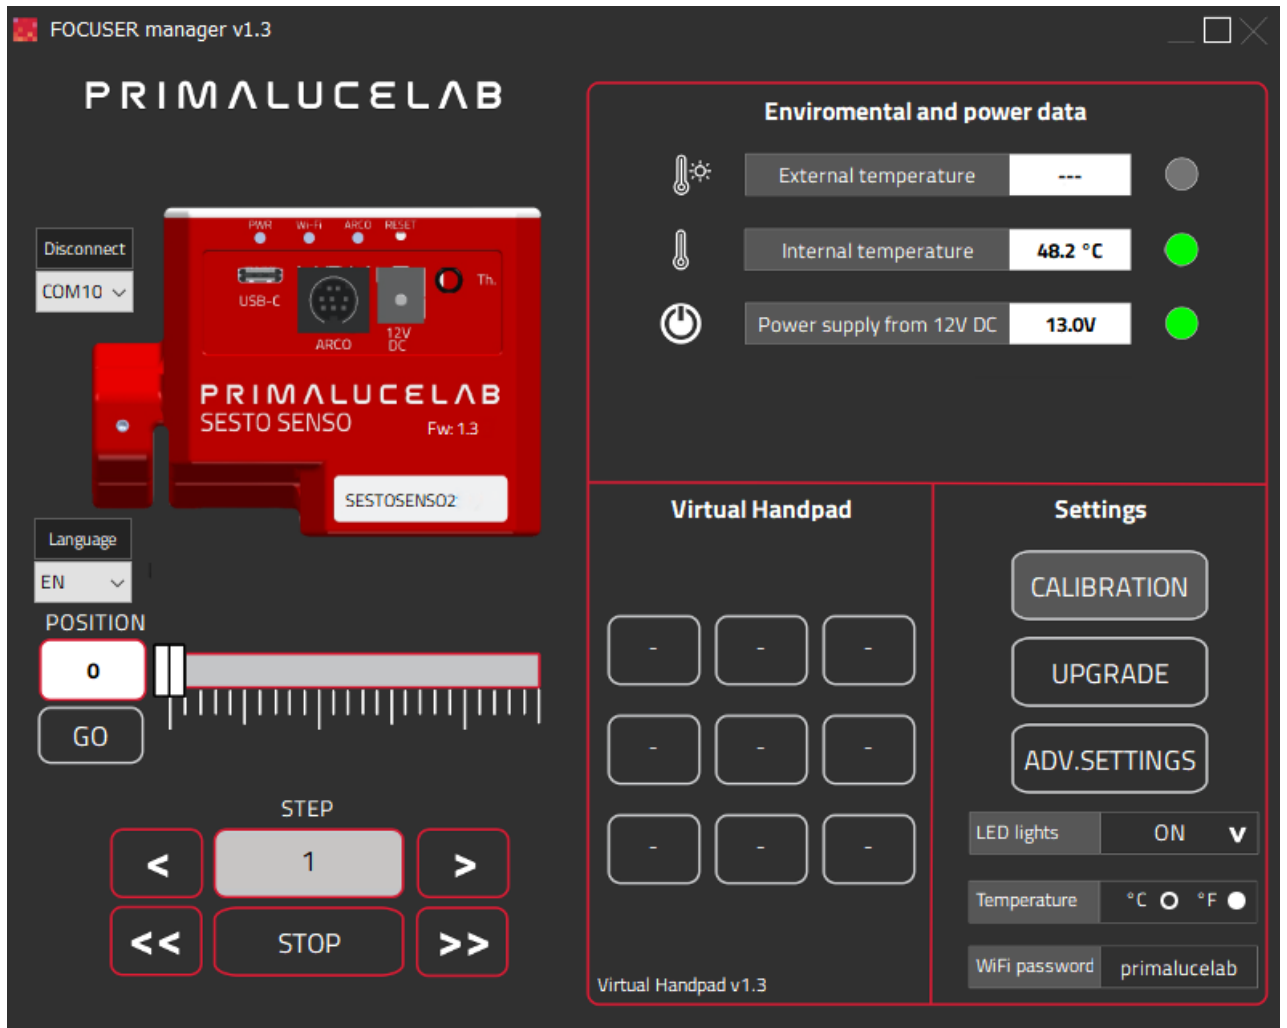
FOCUSER manager v1.3

PRIMALUCELAB

Disconnect
COM10

PWR Wi-Fi ARCO RESET
USB-C
ARCO
12V DC
Th.
PRIMALUCELAB
SESTO SENSO
Fw: 1.3
SESTOSENSO2

Language
EN

POSITION
0
GO

STEP
<
1
>
<<
STOP
>>

Enviromental and power data
External temperature ---
Internal temperature 48.2 °C
Power supply from 12V DC 13.0V

Virtual Handpad
-
-
-
-
-
-
-
-
-
Virtual Handpad v1.3

Settings
CALIBRATION
UPGRADE
ADV.SETTINGS
LED lights ON
Temperature °C °F
WiFi password primalucelab